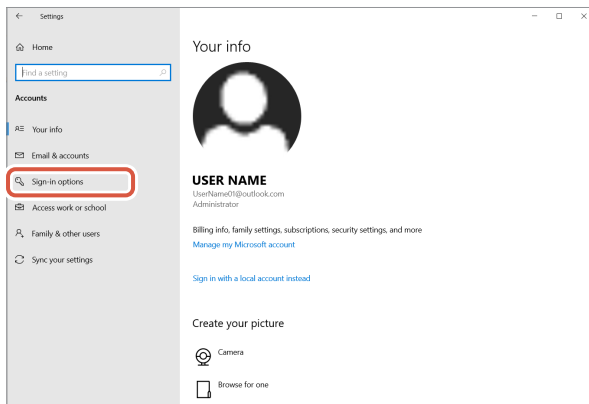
Settings

Home

Find a setting

Accounts

Your info

Email & accounts

Sign-in options

Access work or school

Family & other users

Sync your settings

Your info

USER NAME
UserName01@outlook.com
Administrator

Billing info, family settings, subscriptions, security settings, and more
Manage my Microsoft account

Sign in with a local account instead

Create your picture

Camera

Browse for one